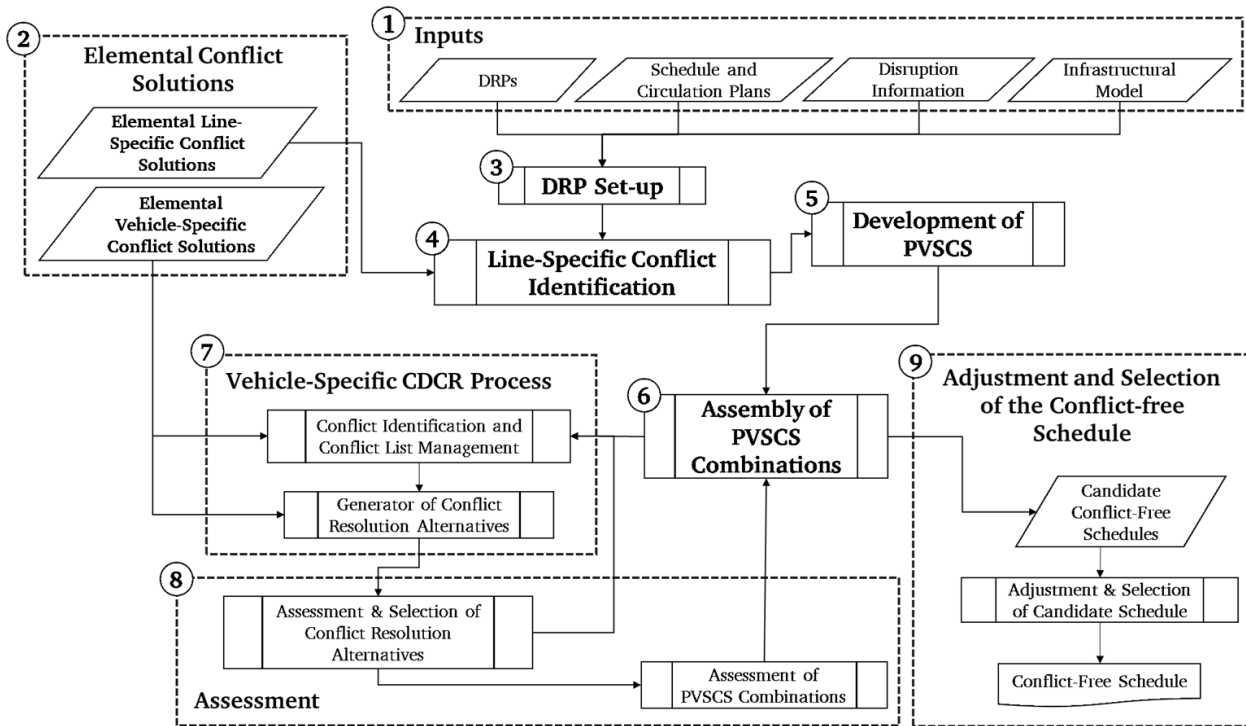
1 Inputs

DRPs

Schedule and Circulation Plans

Disruption Information

Infrastructural Model

2 Elemental Conflict Solutions

Elemental Line-Specific Conflict Solutions

Elemental Vehicle-Specific Conflict Solutions

3 DRP Set-up

4 Line-Specific Conflict Identification

5 Development of PVSCS

7 Vehicle-Specific CDCR Process

Conflict Identification and Conflict List Management

Generator of Conflict Resolution Alternatives

6 Assembly of PVSCS Combinations

9 Adjustment and Selection of the Conflict-free Schedule

Candidate Conflict-Free Schedules

Adjustment & Selection of Candidate Schedule

Conflict-Free Schedule

8

Assessment & Selection of Conflict Resolution Alternatives

Assessment of PVSCS Combinations

Assessment